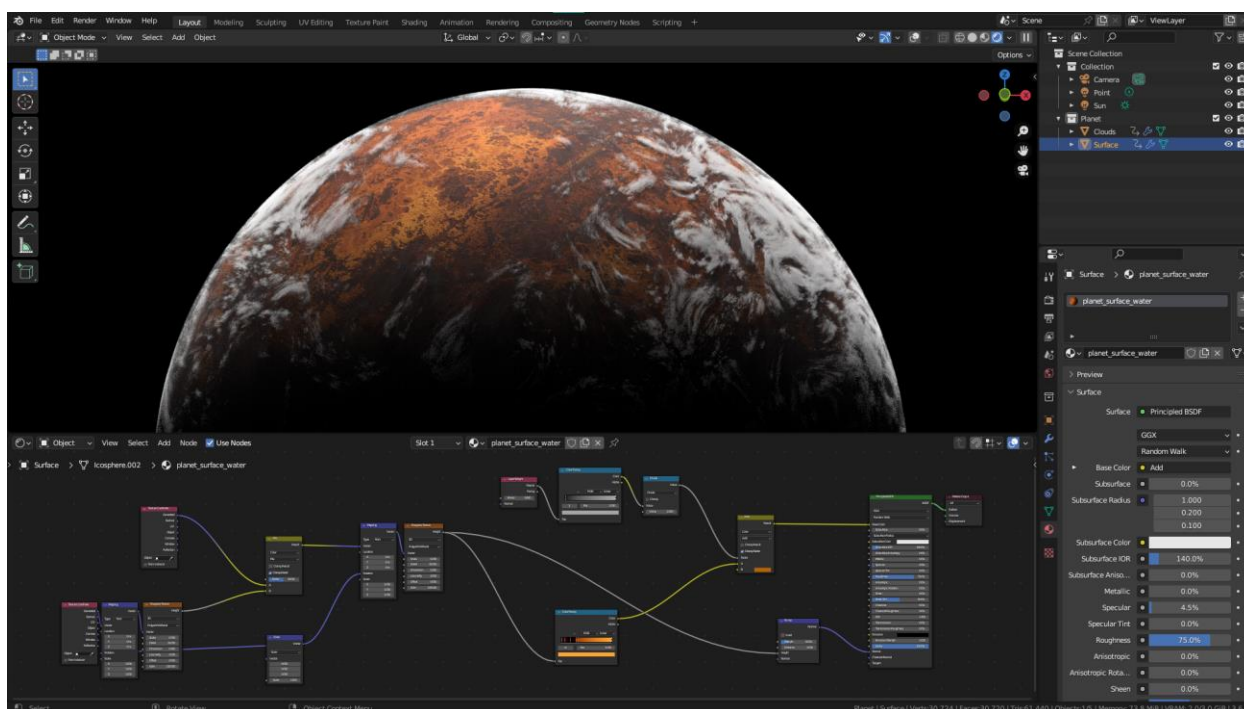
File Edit Render Window Help Layout Modeling Sculpting UV Editing Texture Paint Shading Animation Rendering Compositing Geometry Nodes Scripting +

Scene ViewLayer

Object Mode View Select Add Object Global

Options

Scene Collection
Collection
Camera
Point
Sun
Planet
Clouds
Surface

Surface > planet_surface_water

planet_surface_water

planet_surface_water

Preview

Surface

Surface Principled BSDF

GGX

Random Walk

Base Color Add

Subsurface 0.0%

Subsurface Radius 1.000
0.200
0.100

Subsurface Color

Subsurface IOR 140.0%

Subsurface Aniso... 0.0%

Metallic 0.0%

Specular 4.5%

Specular Tint 0.0%

Roughness 75.0%

Anisotropic 0.0%

Anisotropic Rota... 0.0%

Sheen 0.0%

Object View Select Add Node Use Nodes

Slot 1 planet_surface_water

Surface > Icosphere.002 > planet_surface_water

Select Rotate View Object Context Menu

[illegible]